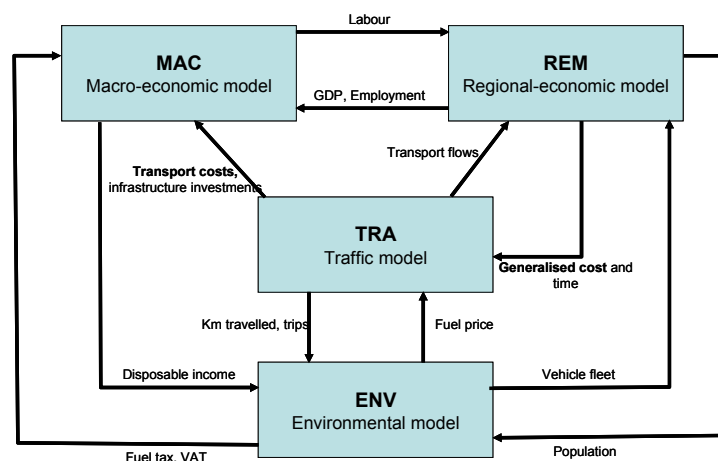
MAC
Macro-economic model

Labour

REM
Regional-economic model

GDP, Employment

Transport costs, infrastructure investments

Transport flows

TRA
Traffic model

Generalised cost and time

Km travelled, trips

Fuel price

Disposable income

Vehicle fleet

ENV
Environmental model

Fuel tax, VAT

Population